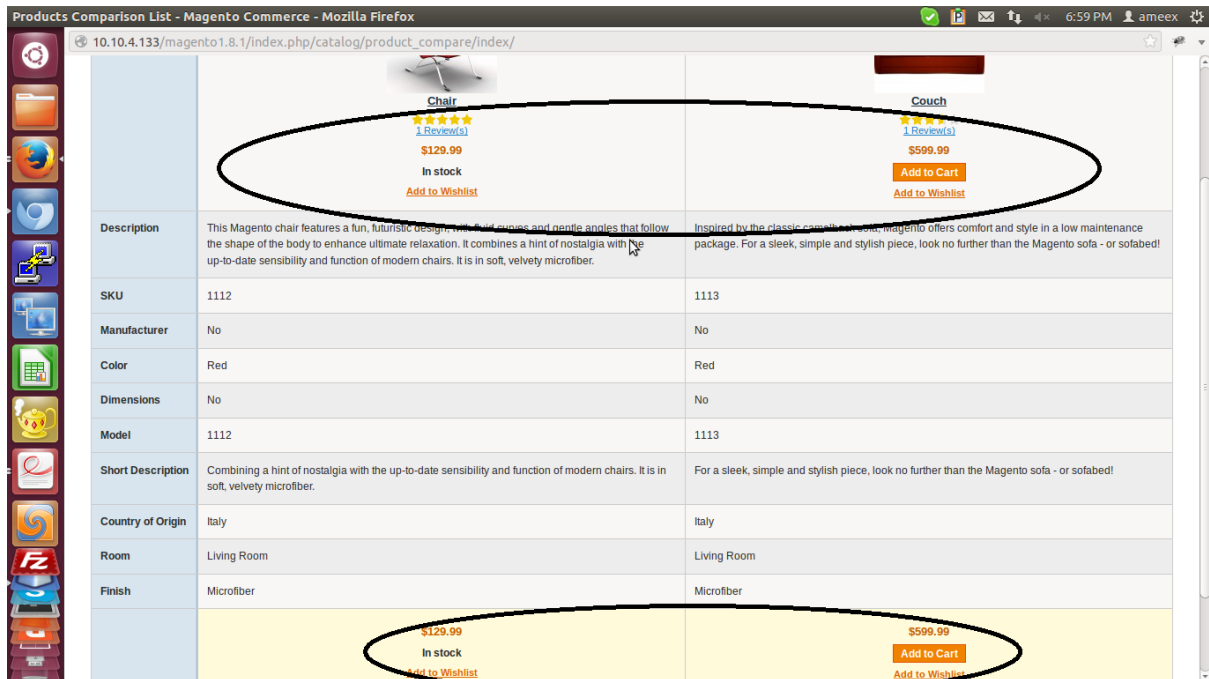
Products Comparison List - Magento Commerce - Mozilla Firefox

6:59 PM ameex

10.10.4.133/magento1.8.1/index.php/catalog/product_compare/index/

| | Chair<br>1 Review(s)<br>$129.99<br>In stock<br>Add to Wishlist | Couch<br>1 Review(s)<br>$599.99<br>Add to Cart<br>Add to Wishlist |
|---|---|---|
| Description | This Magento chair features a fun, futuristic design, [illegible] and gentle angles that follow the shape of the body to enhance ultimate relaxation. It combines a hint of nostalgia with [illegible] up-to-date sensibility and function of modern chairs. It is in soft, velvety microfiber. | Inspired by the classic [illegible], Magento offers comfort and style in a low maintenance package. For a sleek, simple and stylish piece, look no further than the Magento sofa - or sofabed! |
| SKU | 1112 | 1113 |
| Manufacturer | No | No |
| Color | Red | Red |
| Dimensions | No | No |
| Model | 1112 | 1113 |
| Short Description | Combining a hint of nostalgia with the up-to-date sensibility and function of modern chairs. It is in soft, velvety microfiber. | For a sleek, simple and stylish piece, look no further than the Magento sofa - or sofabed! |
| Country of Origin | Italy | Italy |
| Room | Living Room | Living Room |
| Finish | Microfiber | Microfiber |
| | $129.99<br>In stock<br>Add to Wishlist | $599.99<br>Add to Cart<br>Add to Wishlist |